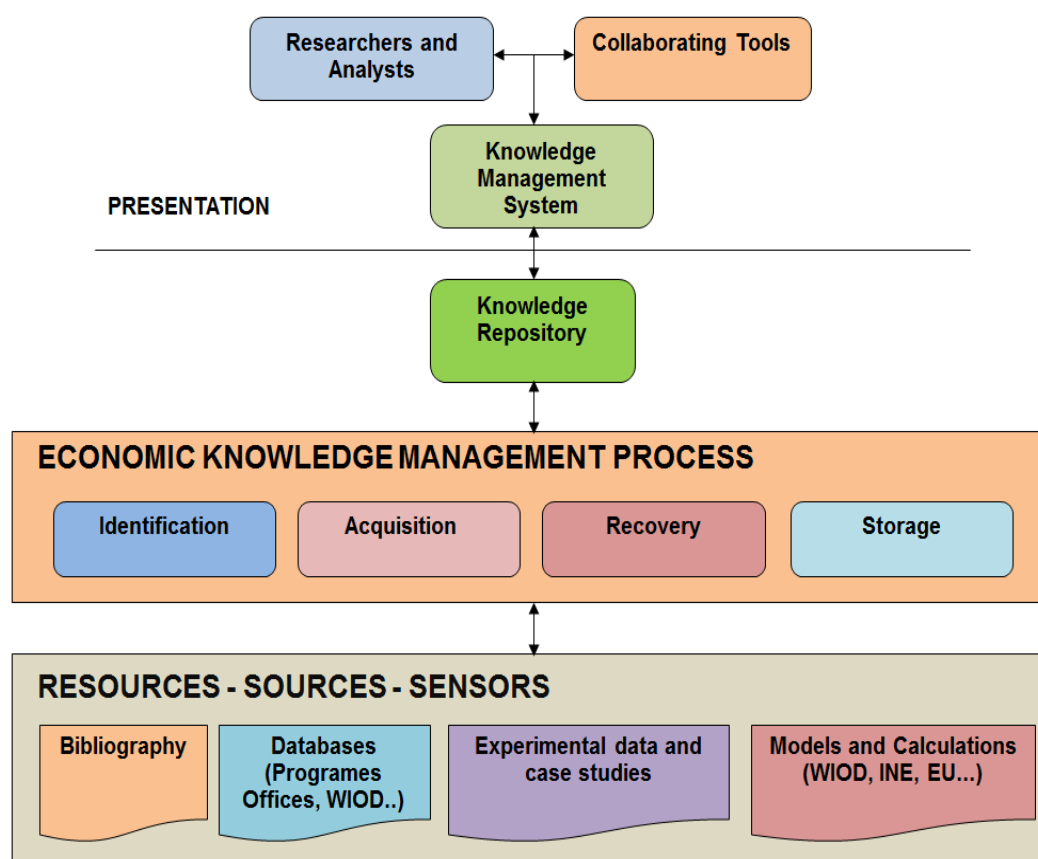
Researchers and Analysts

Collaborating Tools

Knowledge Management System

PRESENTATION

Knowledge Repository

ECONOMIC KNOWLEDGE MANAGEMENT PROCESS

Identification

Acquisition

Recovery

Storage

RESOURCES - SOURCES - SENSORS

Bibliography

Databases (Programes Offices, WIOD..)

Experimental data and case studies

Models and Calculations (WIOD, INE, EU...)